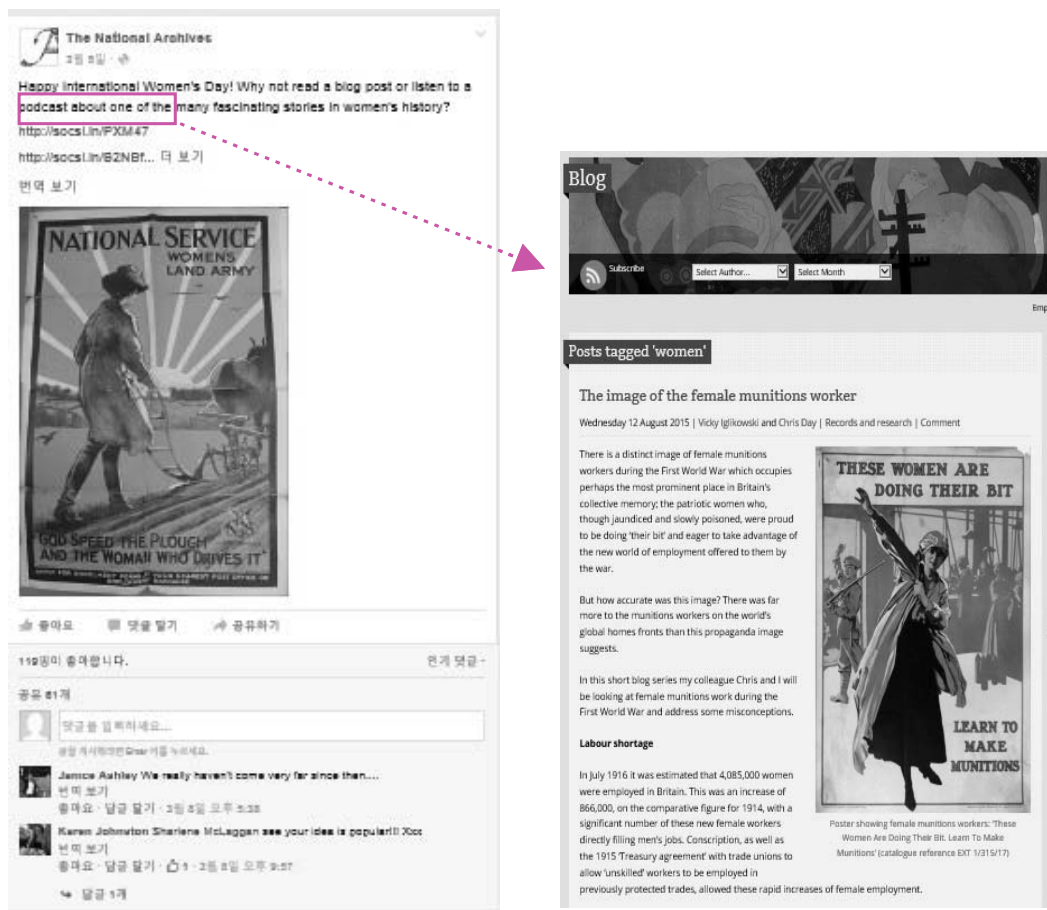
The National Archives
3월 8일 ·

Happy International Women's Day! Why not read a blog post or listen to a podcast about one of the many fascinating stories in women's history?
http://socsi.in/PXM47
http://socsi.in/B2NBf... 더 보기
번역 보기

NATIONAL SERVICE
WOMENS LAND ARMY
GOD SPEED THE PLOUGH AND THE WOMAN WHO DRIVES IT
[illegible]

좋아요 댓글 달기 공유하기

119명이 좋아합니다. 인기 댓글 ·
공유 81개
댓글을 입력하세요...
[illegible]

Janice Ashley We really haven't come very far since then....
번역 보기
좋아요 · 답글 달기 · 3월 8일 오후 5:35

Karen Johnston Sharlene McLaggan see your idea is popular!! Xxx
번역 보기
좋아요 · 답글 달기 · 1 · 3월 8일 오후 9:57
답글 1개

Blog
Subscribe
Select Author...
Select Month
Emp

Posts tagged 'women'

The image of the female munitions worker

Wednesday 12 August 2015 | Vicky Iglikowski and Chris Day | Records and research | Comment

There is a distinct image of female munitions workers during the First World War which occupies perhaps the most prominent place in Britain's collective memory; the patriotic women who, though jaundiced and slowly poisoned, were proud to be doing 'their bit' and eager to take advantage of the new world of employment offered to them by the war.

But how accurate was this image? There was far more to the munitions workers on the world's global homes fronts than this propaganda image suggests.

In this short blog series my colleague Chris and I will be looking at female munitions work during the First World War and address some misconceptions.

Labour shortage

In July 1916 it was estimated that 4,085,000 women were employed in Britain. This was an increase of 866,000, on the comparative figure for 1914, with a significant number of these new female workers directly filling men's jobs. Conscription, as well as the 1915 'Treasury agreement' with trade unions to allow 'unskilled' workers to be employed in previously protected trades, allowed these rapid increases of female employment.

THESE WOMEN ARE DOING THEIR BIT
LEARN TO MAKE MUNITIONS

Poster showing female munitions workers: 'These Women Are Doing Their Bit. Learn To Make Munitions' (catalogue reference EXT 1/315/17)